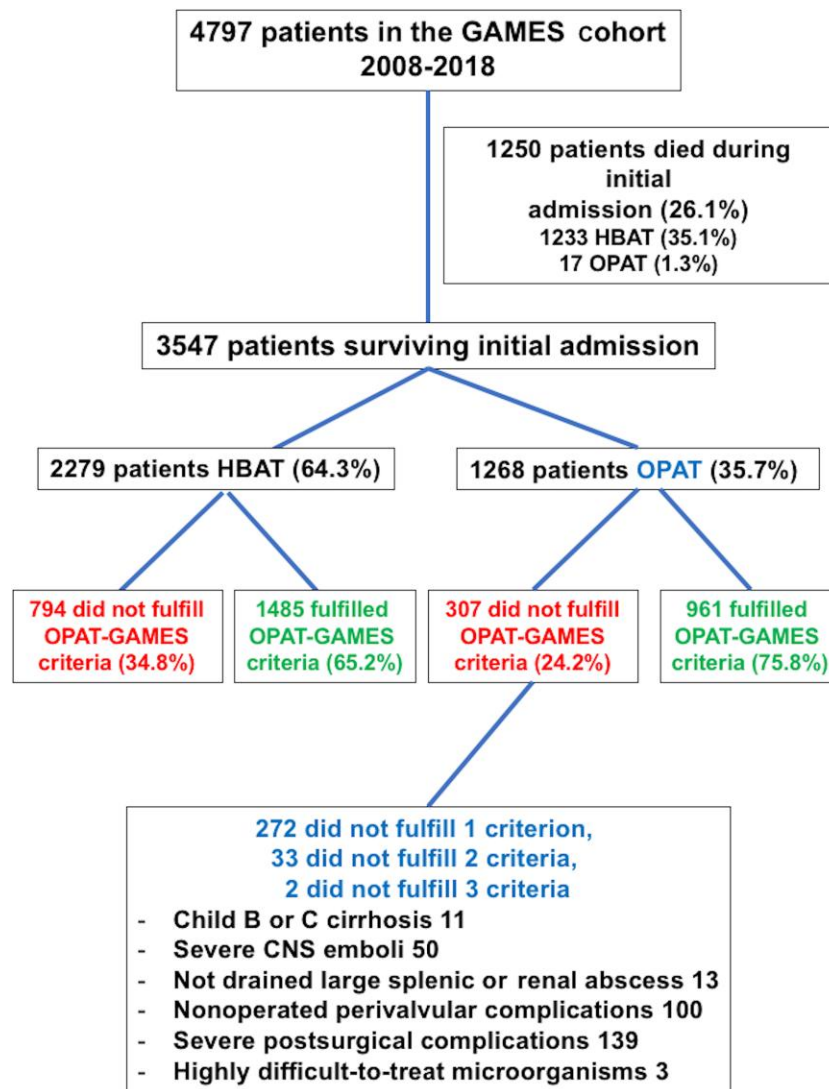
4797 patients in the GAMES cohort 2008-2018

1250 patients died during initial admission (26.1%)
1233 HBAT (35.1%)
17 OPAT (1.3%)

3547 patients surviving initial admission

2279 patients HBAT (64.3%)

1268 patients OPAT (35.7%)

794 did not fulfill OPAT-GAMES criteria (34.8%)

1485 fulfilled OPAT-GAMES criteria (65.2%)

307 did not fulfill OPAT-GAMES criteria (24.2%)

961 fulfilled OPAT-GAMES criteria (75.8%)

272 did not fulfill 1 criterion,
33 did not fulfill 2 criteria,
2 did not fulfill 3 criteria
- Child B or C cirrhosis 11
- Severe CNS emboli 50
- Not drained large splenic or renal abscess 13
- Nonoperated perivalvular complications 100
- Severe postsurgical complications 139
- Highly difficult-to-treat microorganisms 3